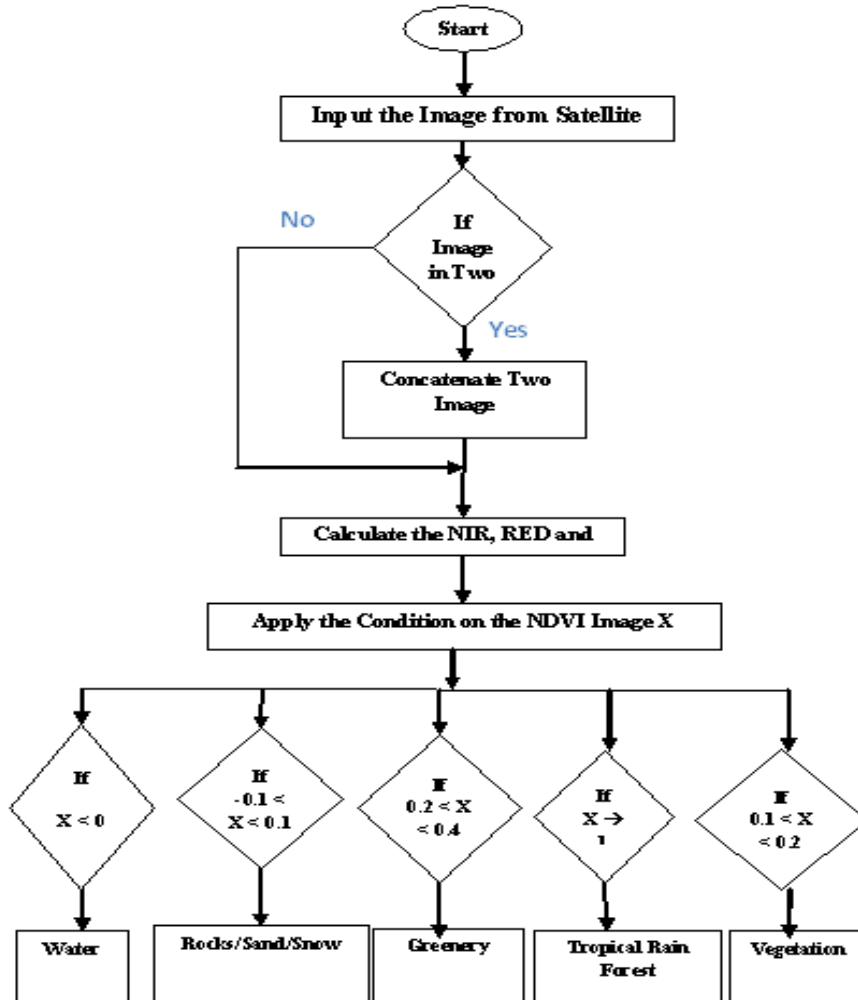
Start

Input the Image from Satellite

If Image in Two

No

Yes

Concatenate Two Image

Calculate the NIR, RED and

Apply the Condition on the NDVI Image X

If $X < 0$

If $-0.1 < X < 0.1$

If $0.2 < X < 0.4$

If $X \rightarrow 1$

If $0.1 < X < 0.2$

Water

Rocks/Sand/Snow

Greenery

Tropical Rain Forest

Vegetation